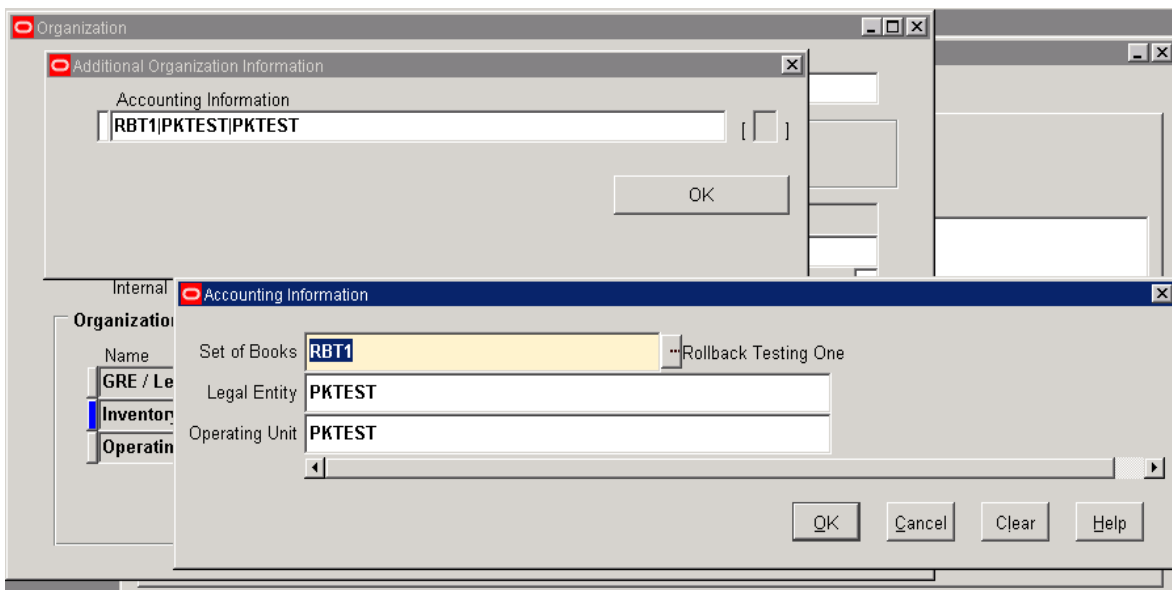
Organization

Additional Organization Information

Accounting Information

RBT1|PKTEST|PKTEST

[ ]

OK

Internal

Organization

Name

GRE / Le

Inventory

Operatin

Accounting Information

Set of Books RBT1 Rollback Testing One

Legal Entity PKTEST

Operating Unit PKTEST

OK Cancel Clear Help